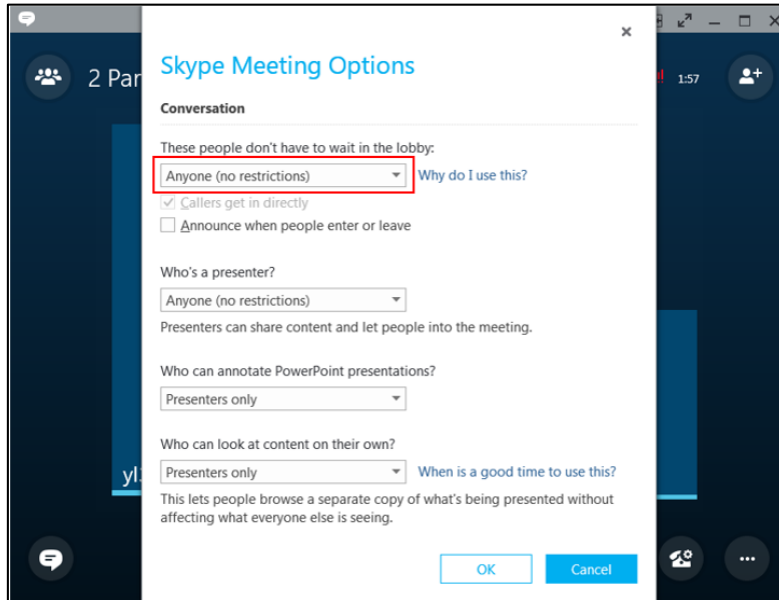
2 Par

1:57

yl

×

Skype Meeting Options

Conversation

These people don't have to wait in the lobby:

Anyone (no restrictions)

Why do I use this?

Callers get in directly

Announce when people enter or leave

Who's a presenter?

Anyone (no restrictions)

Presenters can share content and let people into the meeting.

Who can annotate PowerPoint presentations?

Presenters only

Who can look at content on their own?

Presenters only

When is a good time to use this?

This lets people browse a separate copy of what's being presented without affecting what everyone else is seeing.

OK

Cancel